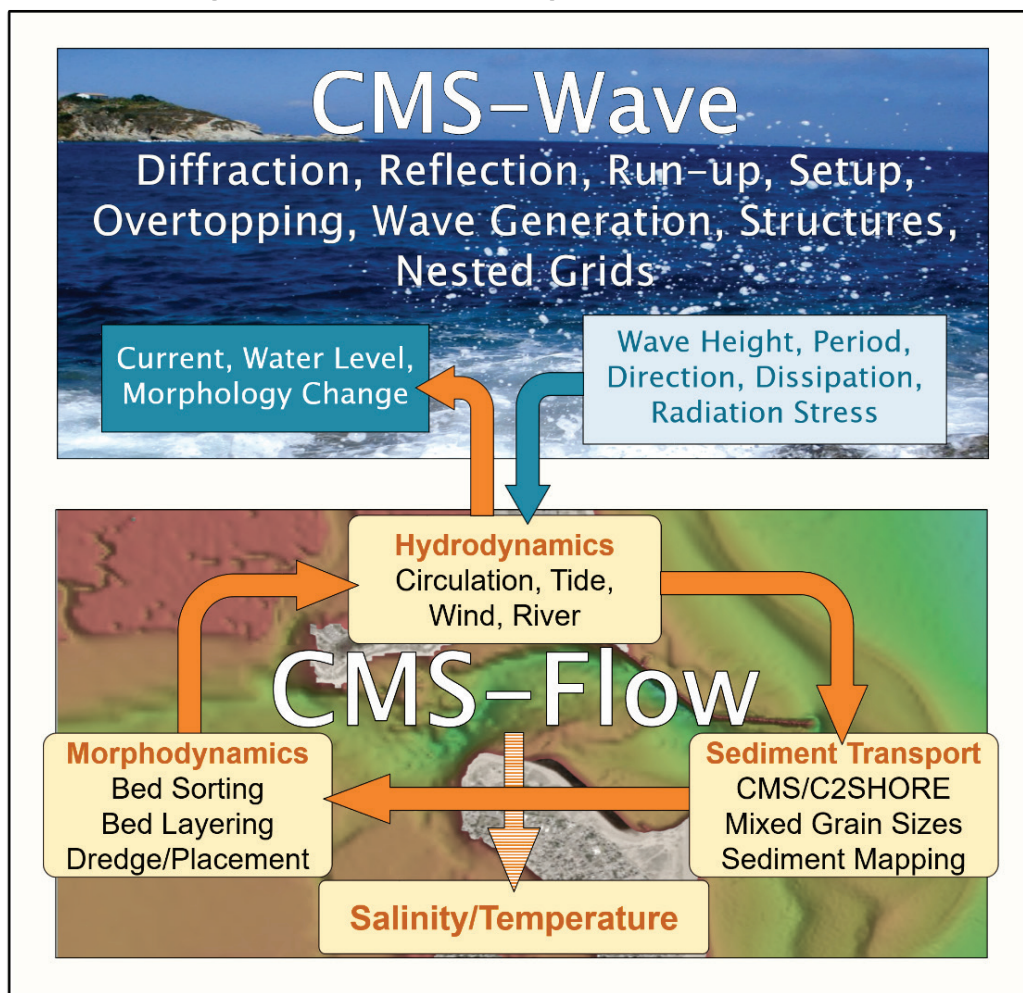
CMS-Wave

Diffraction, Reflection, Run-up, Setup, Overtopping, Wave Generation, Structures, Nested Grids

Current, Water Level, Morphology Change

Wave Height, Period, Direction, Dissipation, Radiation Stress

Hydrodynamics
Circulation, Tide, Wind, River

CMS-Flow

Morphodynamics
Bed Sorting
Bed Layering
Dredge/Placement

Sediment Transport
CMS/C2SHORE
Mixed Grain Sizes
Sediment Mapping

Salinity/Temperature